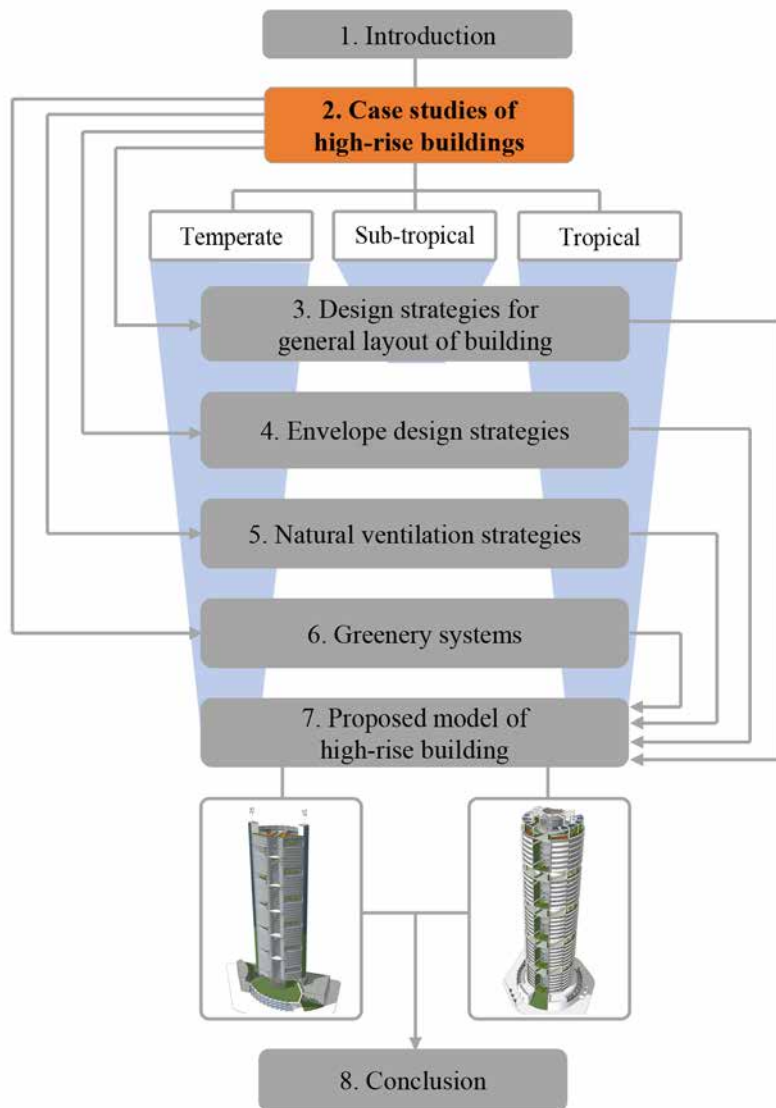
1. Introduction

2. Case studies of high-rise buildings

Temperate

Sub-tropical

Tropical

3. Design strategies for general layout of building

4. Envelope design strategies

5. Natural ventilation strategies

6. Greenery systems

7. Proposed model of high-rise building

8. Conclusion